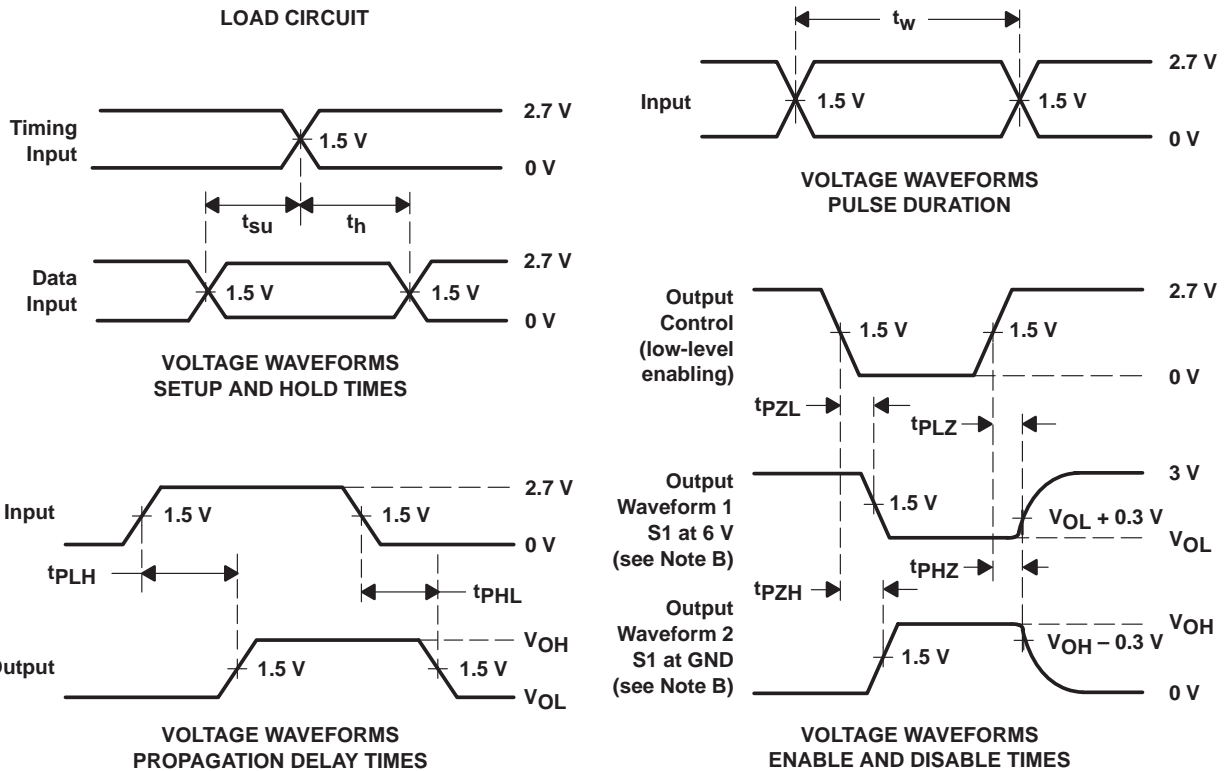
LOAD CIRCUIT

Timing Input

2.7 V

1.5 V

0 V

$t_{su}$

$t_h$

Data Input

1.5 V

1.5 V

2.7 V

0 V

VOLTAGE WAVEFORMS
SETUP AND HOLD TIMES

Input

1.5 V

1.5 V

2.7 V

0 V

$t_{PLH}$

$t_{PHL}$

Output

1.5 V

1.5 V

$V_{OH}$

$V_{OL}$

VOLTAGE WAVEFORMS
PROPAGATION DELAY TIMES

$t_w$

Input

1.5 V

1.5 V

2.7 V

0 V

VOLTAGE WAVEFORMS
PULSE DURATION

Output Control (low-level enabling)

1.5 V

1.5 V

2.7 V

0 V

$t_{PZL}$

$t_{PLZ}$

Output Waveform 1 S1 at 6 V (see Note B)

1.5 V

3 V

$V_{OL}$ + 0.3 V

$V_{OL}$

$t_{PZH}$

$t_{PHZ}$

Output Waveform 2 S1 at GND (see Note B)

1.5 V

$V_{OH}$ – 0.3 V

$V_{OH}$

0 V

VOLTAGE WAVEFORMS
ENABLE AND DISABLE TIMES